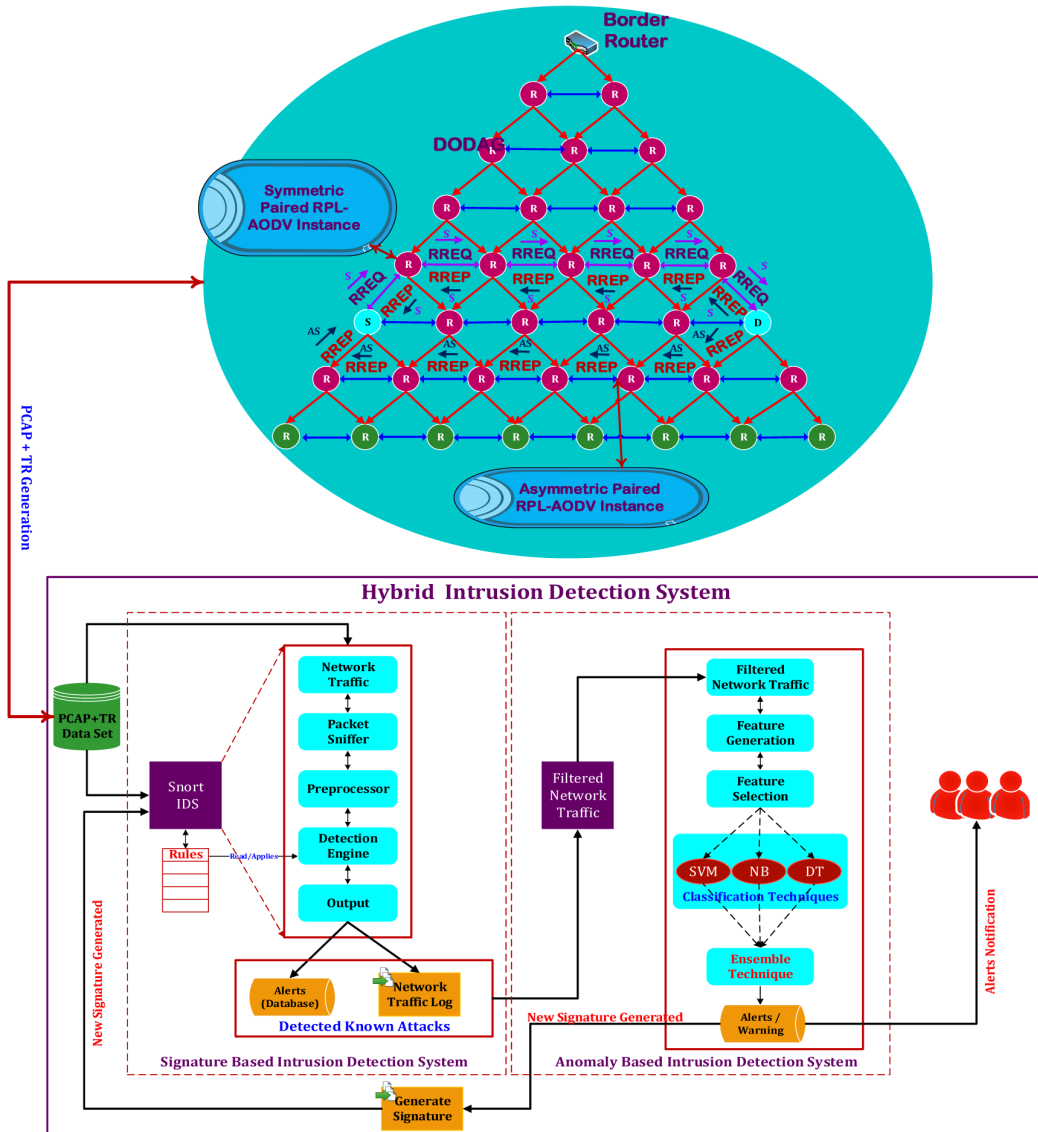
Border Router

DODAG

Symmetric Paired RPL-AODV Instance

R R
R R R
R R R R
R R R R R
S R R R R D
R R R R R R R
R R R R R R R R

RREQ RREQ RREQ RREQ RREQ RREQ
RREP RREP RREP RREP RREP RREP
RREP RREP RREP RREP RREP RREP RREP
S S S S S S S S
AS AS AS AS AS AS AS AS

Asymmetric Paired RPL-AODV Instance

PCAP + TR Generation

Hybrid Intrusion Detection System

PCAP+TR Data Set

Snort IDS

Rules

Read/Applies

Network Traffic

Packet Sniffer

Preprocessor

Detection Engine

Output

Alerts (Database)

Network Traffic Log

Detected Known Attacks

Signature Based Intrusion Detection System

New Signature Generated

Generate Signature

Filtered Network Traffic

Filtered Network Traffic

Feature Generation

Feature Selection

SVM NB DT

Classification Techniques

Ensemble Technique

Alerts / Warning

New Signature Generated

Anomaly Based Intrusion Detection System

Alerts Notification